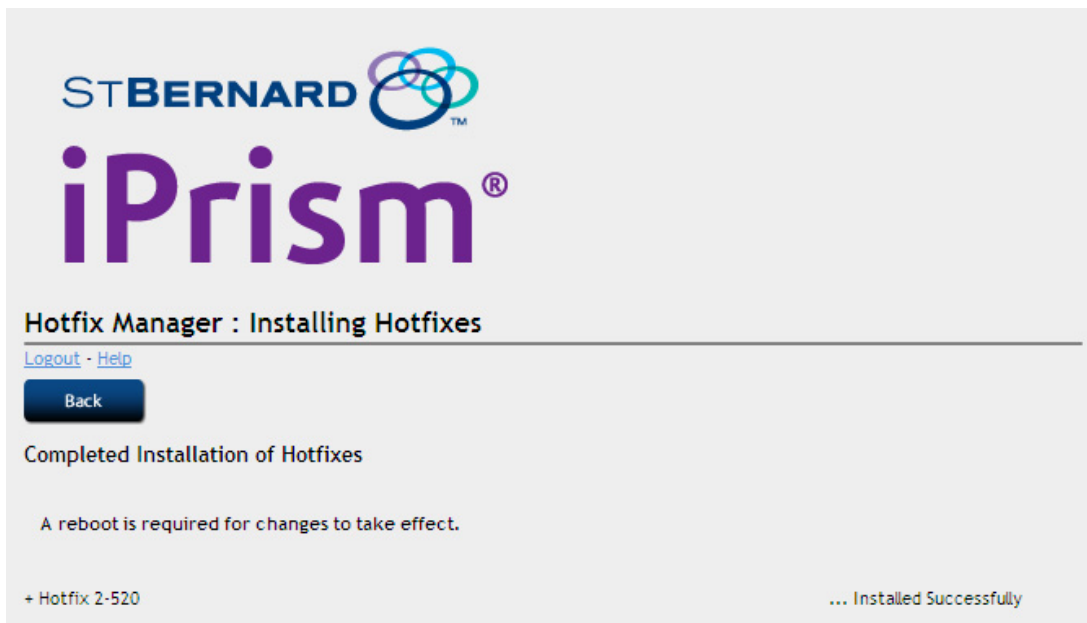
StBernard™

iPrism®

Hotfix Manager : Installing Hotfixes

Logout - Help

Back

Completed Installation of Hotfixes

A reboot is required for changes to take effect.

+ Hotfix 2-520 ... Installed Successfully